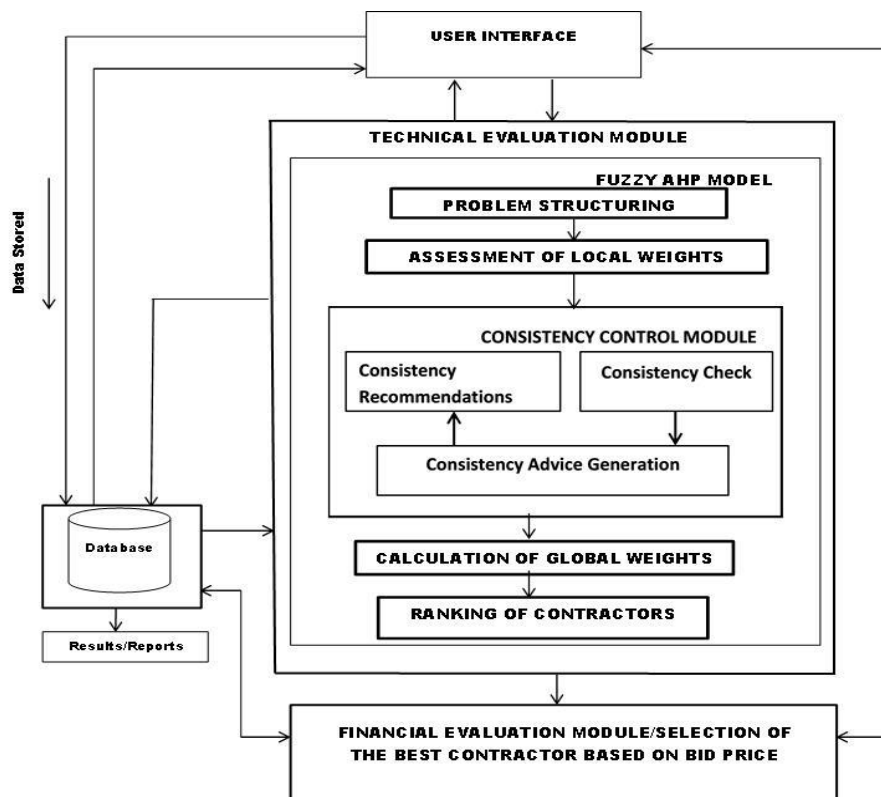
USER INTERFACE

Data Stored

TECHNICAL EVALUATION MODULE

FUZZY AHP MODEL

PROBLEM STRUCTURING

ASSESSMENT OF LOCAL WEIGHTS

CONSISTENCY CONTROL MODULE

Consistency Recommendations

Consistency Check

Consistency Advice Generation

Database

CALCULATION OF GLOBAL WEIGHTS

RANKING OF CONTRACTORS

Results/Reports

FINANCIAL EVALUATION MODULE/SELECTION OF THE BEST CONTRACTOR BASED ON BID PRICE